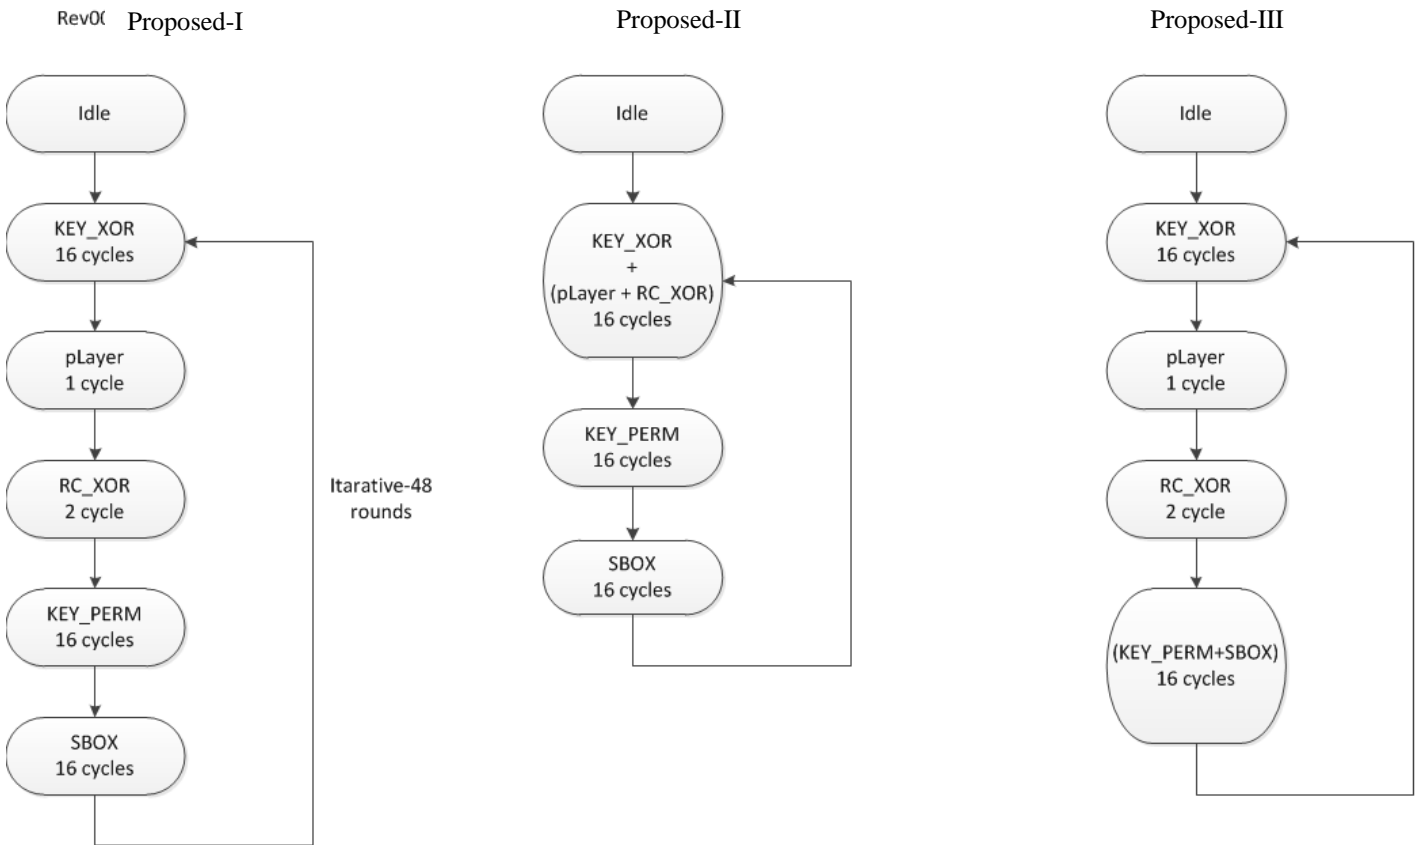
Rev0( Proposed-I

Idle

KEY_XOR
16 cycles

pLayer
1 cycle

RC_XOR
2 cycle

KEY_PERM
16 cycles

SBOX
16 cycles

Itarative-48 rounds

Proposed-II

Idle

KEY_XOR
+
(pLayer + RC_XOR)
16 cycles

KEY_PERM
16 cycles

SBOX
16 cycles

Proposed-III

Idle

KEY_XOR
16 cycles

pLayer
1 cycle

RC_XOR
2 cycle

(KEY_PERM+SBOX)
16 cycles